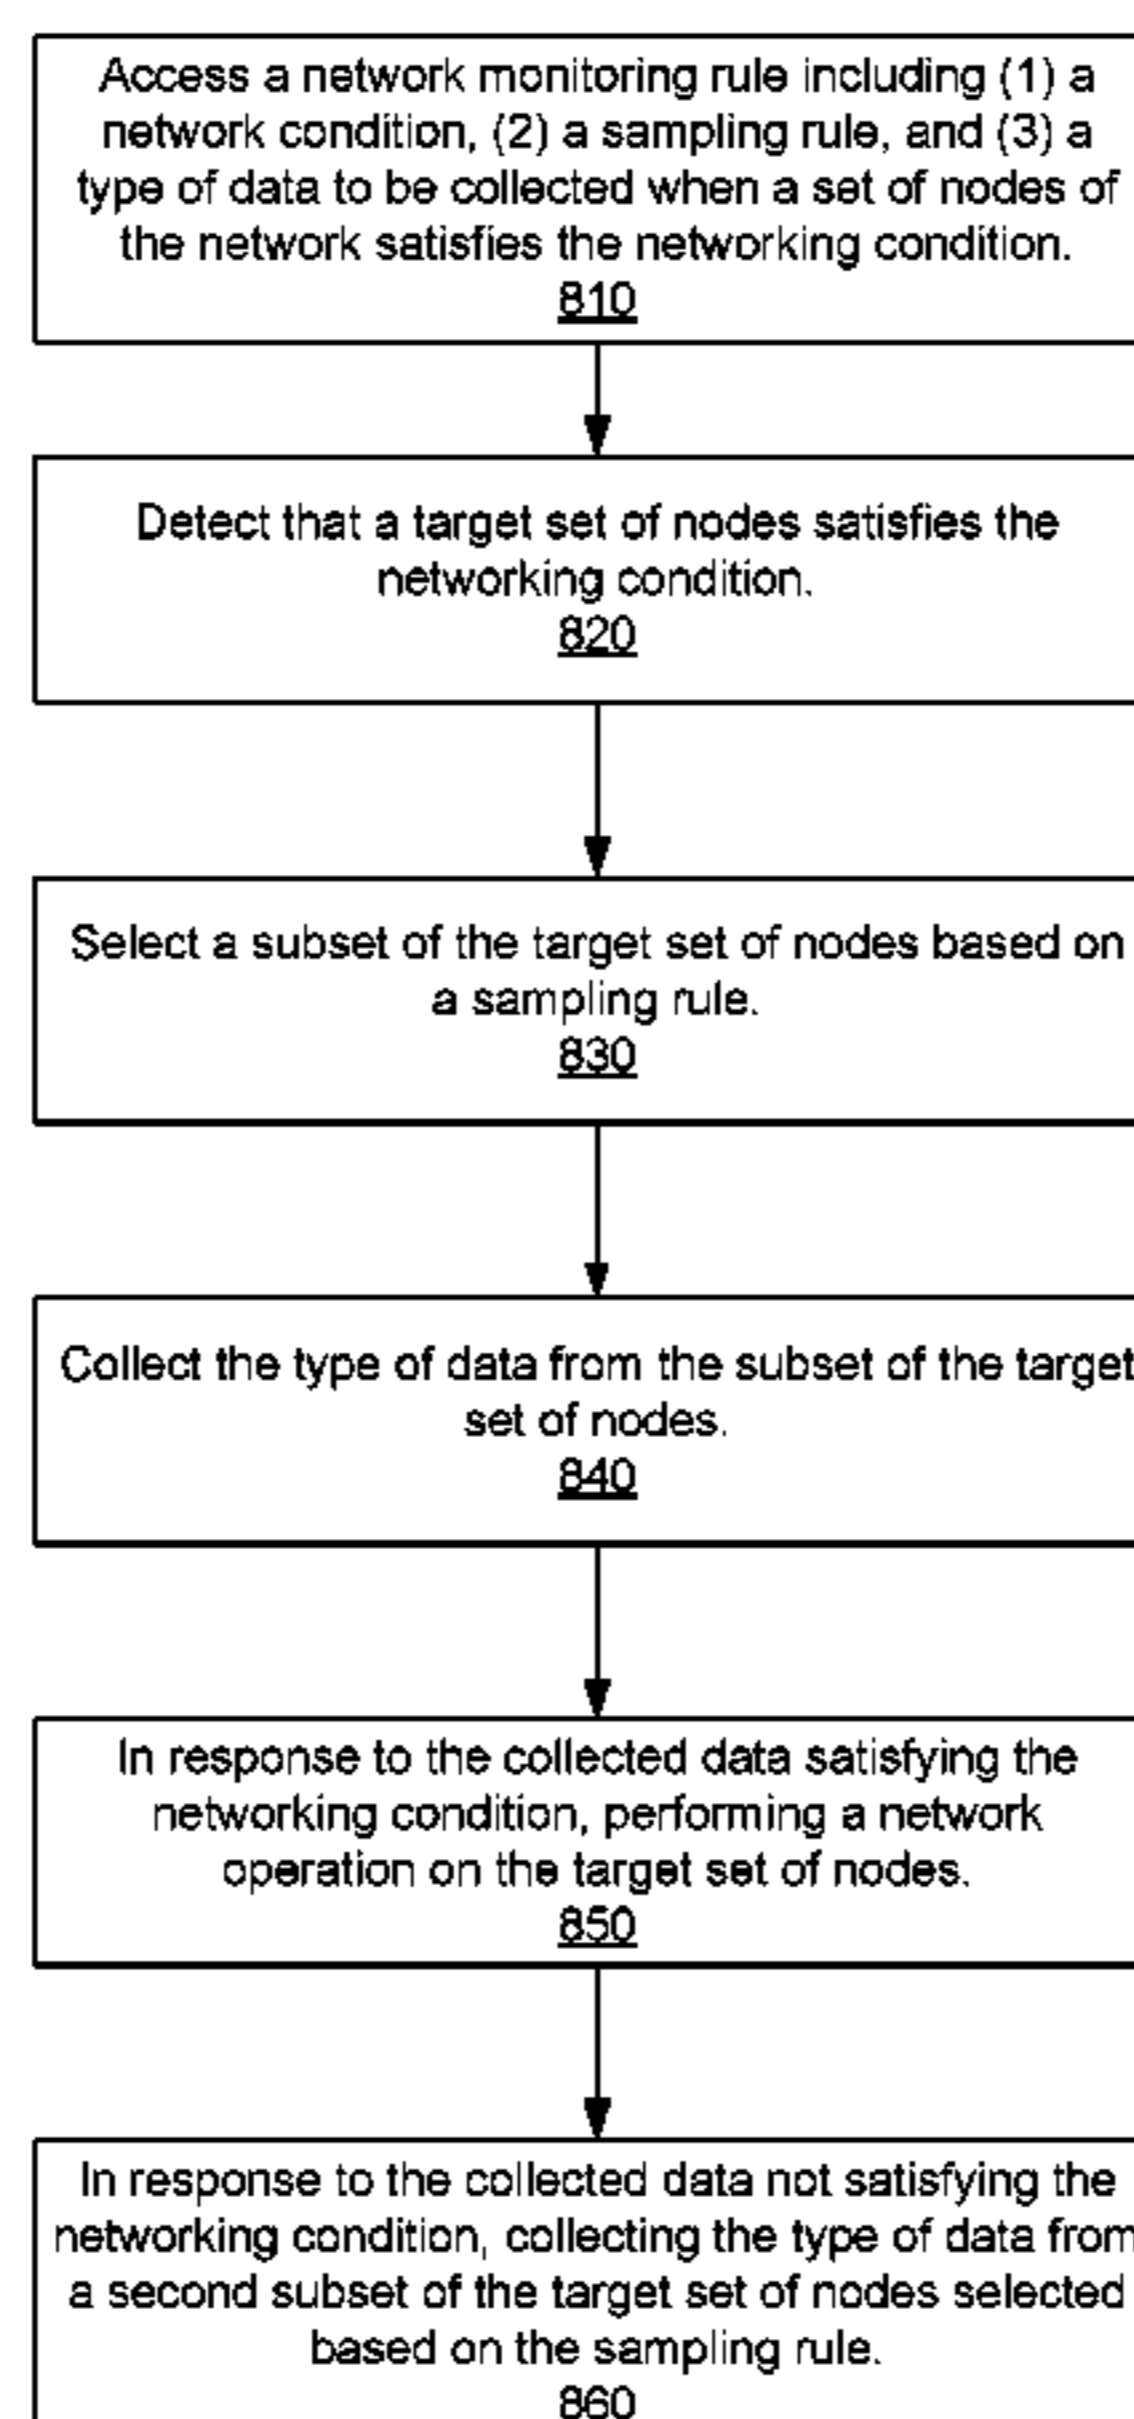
Access a network monitoring rule including (1) a network condition, (2) a sampling rule, and (3) a type of data to be collected when a set of nodes of the network satisfies the networking condition.
810

Detect that a target set of nodes satisfies the networking condition.
820

Select a subset of the target set of nodes based on a sampling rule.
830

Collect the type of data from the subset of the target set of nodes.
840

In response to the collected data satisfying the networking condition, performing a network operation on the target set of nodes.
850

In response to the collected data not satisfying the networking condition, collecting the type of data from a second subset of the target set of nodes selected based on the sampling rule.
860